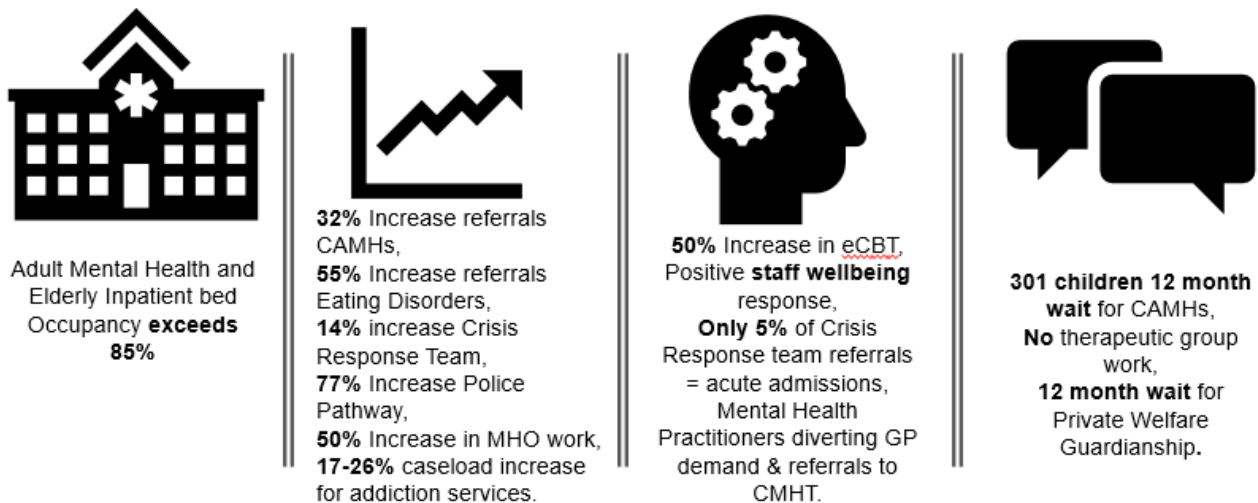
Adult Mental Health and Elderly Inpatient bed Occupancy **exceeds 85%**

**32%** Increase referrals CAMHs,
**55%** Increase referrals Eating Disorders,
**14%** increase Crisis Response Team,
**77%** Increase Police Pathway,
**50%** Increase in MHO work,
**17-26%** caseload increase for addiction services.

**50%** Increase in eCBT,
Positive **staff wellbeing** response,
**Only 5%** of Crisis Response team referrals = acute admissions,
Mental Health Practitioners diverting GP demand & referrals to CMHT.

**301 children 12 month wait** for CAMHs,
**No** therapeutic group work,
**12 month wait** for Private Welfare Guardianship**.**